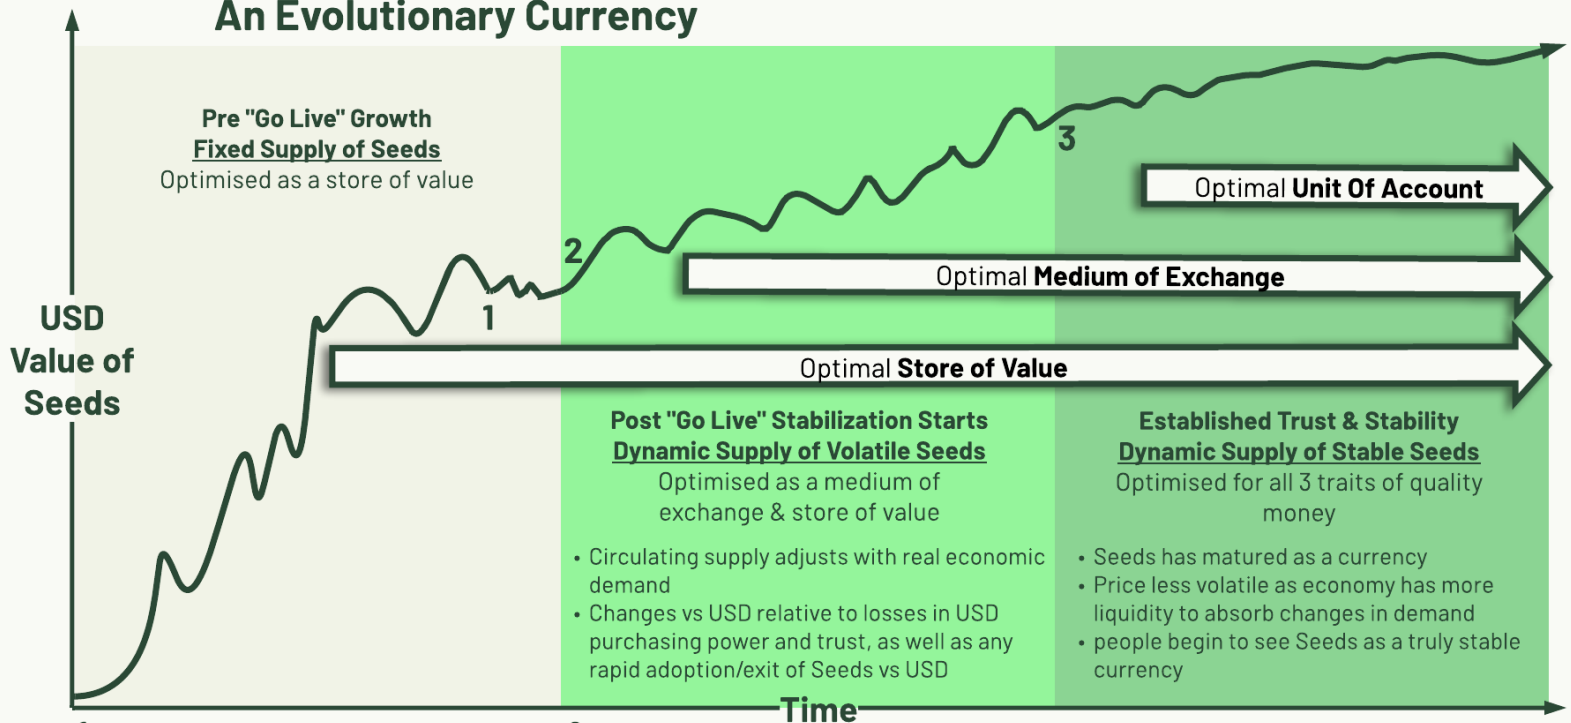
An Evolutionary Currency

USD Value of Seeds

Pre "Go Live" Growth
Fixed Supply of Seeds
Optimised as a store of value

1

2

3

Optimal Unit Of Account

Optimal Medium of Exchange

Optimal Store of Value

Post "Go Live" Stabilization Starts
Dynamic Supply of Volatile Seeds
Optimised as a medium of exchange & store of value

• Circulating supply adjusts with real economic demand
• Changes vs USD relative to losses in USD purchasing power and trust, as well as any rapid adoption/exit of Seeds vs USD

Established Trust & Stability
Dynamic Supply of Stable Seeds
Optimised for all 3 traits of quality money

• Seeds has matured as a currency
• Price less volatile as economy has more liquidity to absorb changes in demand
• people begin to see Seeds as a truly stable currency

Time